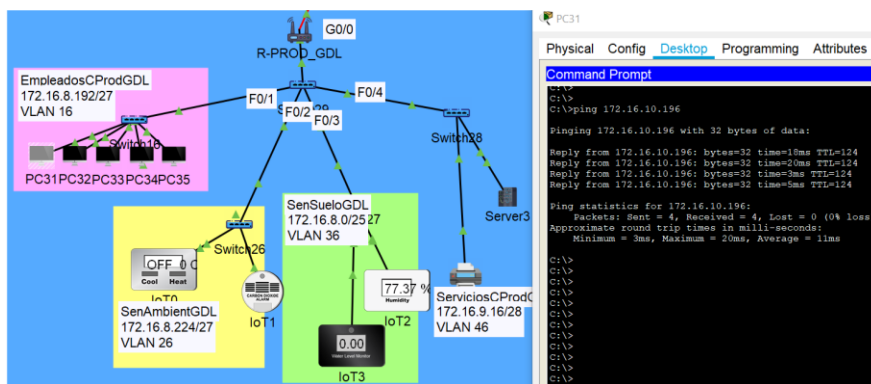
G0/0
R-PROD_GDL
EmpleadosCProdGDL
172.16.8.192/27
VLAN 16
F0/1
F0/2
F0/3
F0/4
Switch29
Switch16
Switch28
PC31 PC32 PC33 PC34 PC35
Server3
Switch26
SenSueloGDL
172.16.8.0/25 27
VLAN 36
OFF 0 C
Cool Heat
IoT0
IoT1
77.37 %
Humidity
IoT2
0.00
Water Level Monitor
IoT3
SenAmbientGDL
172.16.8.224/27
VLAN 26
ServiciosCProd
172.16.9.16/28
VLAN 46

PC31
Physical Config Desktop Programming Attributes
Command Prompt
C:\>
C:\>
C:\>ping 172.16.10.196

Pinging 172.16.10.196 with 32 bytes of data:

Reply from 172.16.10.196: bytes=32 time=18ms TTL=124
Reply from 172.16.10.196: bytes=32 time=20ms TTL=124
Reply from 172.16.10.196: bytes=32 time=3ms TTL=124
Reply from 172.16.10.196: bytes=32 time=5ms TTL=124

Ping statistics for 172.16.10.196:
Packets: Sent = 4, Received = 4, Lost = 0 (0% loss
Approximate round trip times in milli-seconds:
Minimum = 3ms, Maximum = 20ms, Average = 11ms

C:\>
C:\>
C:\>
C:\>
C:\>
C:\>
C:\>
C:\>
C:\>
C:\>
C:\>
C:\>